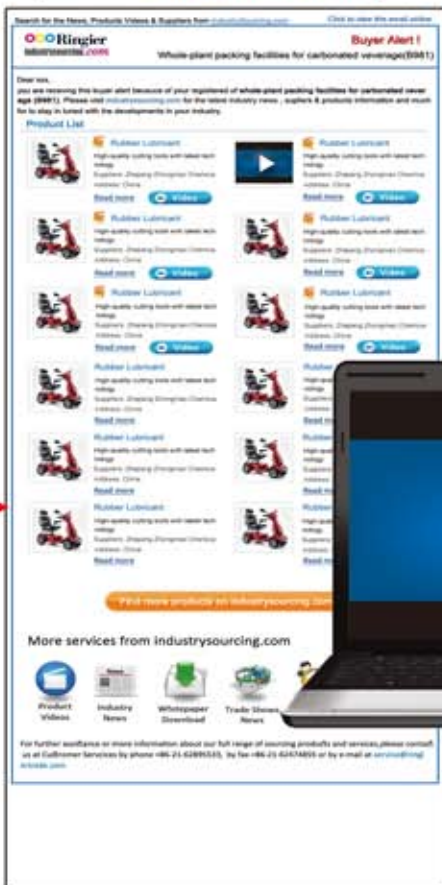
Search for the News, Products Videos & Suppliers from industrysourcing.com

Click to view this email online

Ringier industrysourcing.com

Buyer Alert !

Whole-plant packing facilities for carbonated veverage(8981)

Dear xxx,

you are receiving this buyer alert because of your registered of whole-plant packing facilities for carbonated veverage (8981). Please visit industrysourcing.com for the latest industry news , suppliers & products information and much for to stay in tuned with the developments in your industry.

Product List

Rubber Lubricant
High quality cutting tools with latest tech nology
Suppliers: Zhejiang Zhongnan Chemical
Address: China
Read more
Video

Rubber Lubricant
High quality cutting tools with latest tech nology
Suppliers: Zhejiang Zhongnan Chemical
Address: China
Read more
Video

Rubber Lubricant
High quality cutting tools with latest tech nology
Suppliers: Zhejiang Zhongnan Chemical
Address: China
Read more
Video

Rubber Lubricant
High quality cutting tools with latest tech nology
Suppliers: Zhejiang Zhongnan Chemical
Address: China
Read more
Video

Rubber Lubricant
High quality cutting tools with latest tech nology
Suppliers: Zhejiang Zhongnan Chemical
Address: China
Read more
Video

Rubber Lubricant
High quality cutting tools with latest tech nology
Suppliers: Zhejiang Zhongnan Chemical
Address: China
Read more
Video

Rubber Lubricant
High quality cutting tools with latest tech nology
Suppliers: Zhejiang Zhongnan Chemical
Address: China
Read more

Rubber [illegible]

Rubber Lubricant
High quality cutting tools with latest tech nology
Suppliers: Zhejiang Zhongnan Chemical
Address: China
Read more

Rubber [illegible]

Rubber Lubricant
High quality cutting tools with latest tech nology
Suppliers: Zhejiang Zhongnan Chemical
Address: China
Read more

Rubber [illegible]

Find more products on industrysourcing.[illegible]

More services from industrysourcing.com

Product Videos

Industry News

Whitepaper Download

Trade Shows News

For further assitance or more information about our full range of sourcing products and services,please contact us at Cudtomer Services by phone +86-21-62895533, by fax +86-21-62474855 or by e-mail at service@ringierasia.com